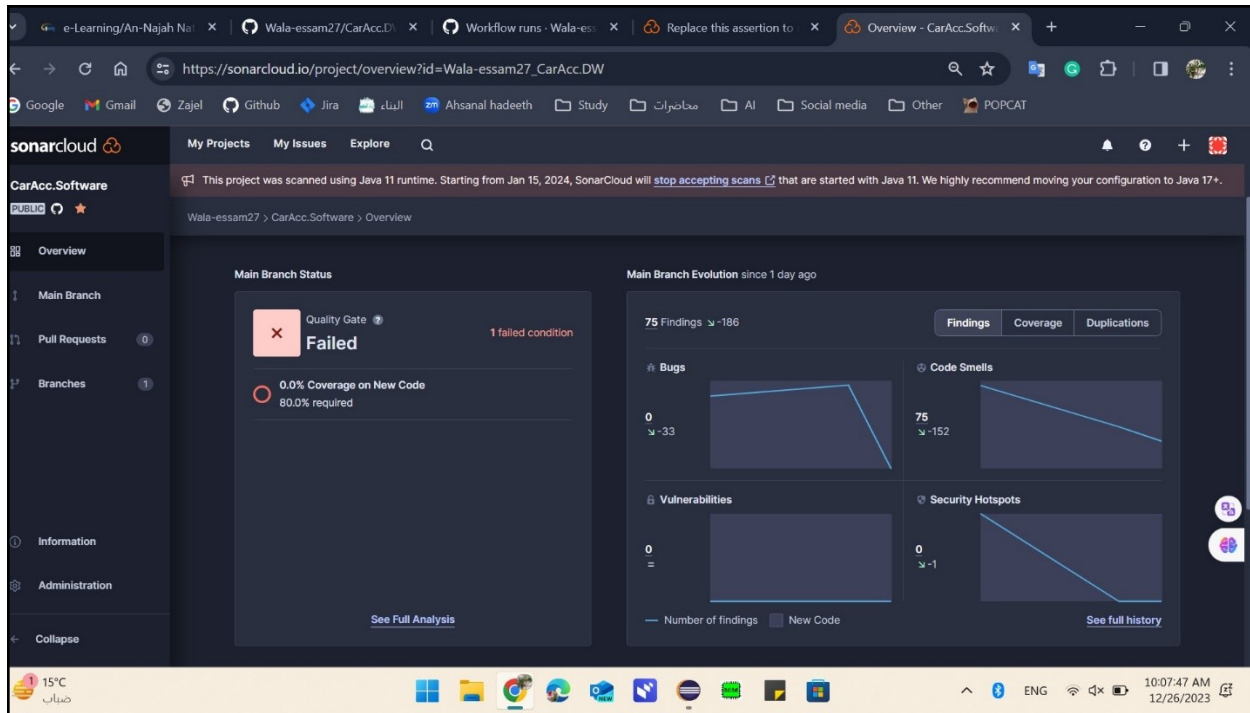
e-Learning/An-Najah Na | Wala-essam27/CarAcc.D | Workflow runs · Wala-ess | Replace this assertion to | Overview - CarAcc.Softw

https://sonarcloud.io/project/overview?id=Wala-essam27_CarAcc.DW

Google Gmail Zajel Github Jira البناء Ahsanal hadeeth Study محاضرات AI Social media Other POPCAT

sonarcloud

My Projects My Issues Explore

CarAcc.Software
PUBLIC

This project was scanned using Java 11 runtime. Starting from Jan 15, 2024, SonarCloud will stop accepting scans that are started with Java 11. We highly recommend moving your configuration to Java 17+.

Wala-essam27 > CarAcc.Software > Overview

Overview
Main Branch
Pull Requests 0
Branches 1
Information
Administration
Collapse

Main Branch Status

Quality Gate
Failed
1 failed condition

0.0% Coverage on New Code
80.0% required

See Full Analysis

Main Branch Evolution since 1 day ago

75 Findings ↘-186

Findings Coverage Duplications

Bugs
0
↘-33

Code Smells
75
↘-152

Vulnerabilities
0
=

Security Hotspots
0
↘-1

— Number of findings New Code

See full history

15°C
ضباب

ENG
10:07:47 AM
12/26/2023